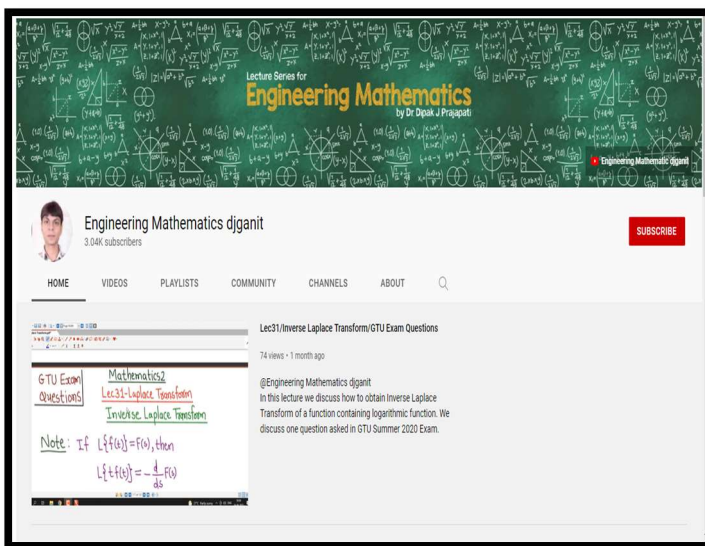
Lecture Series for
Engineering Mathematics
by Dr Dipak J Prajapati

Engineering Mathematic djganit

Engineering Mathematics djganit
3.04K subscribers

SUBSCRIBE

HOME VIDEOS PLAYLISTS COMMUNITY CHANNELS ABOUT

GTU Exam Questions

Mathematics2
Lec31-Laplace Transform
Inverse Laplace Transform

Note: If $L\{f(t)\} = F(s)$, then
$L\{t f(t)\} = -\frac{d}{ds} F(s)$

Lec31/Inverse Laplace Transform/GTU Exam Questions

74 views • 1 month ago

@Engineering Mathematics djganit
In this lecture we discuss how to obtain Inverse Laplace Transform of a function containing logarithmic function. We discuss one question asked in GTU Summer 2020 Exam.